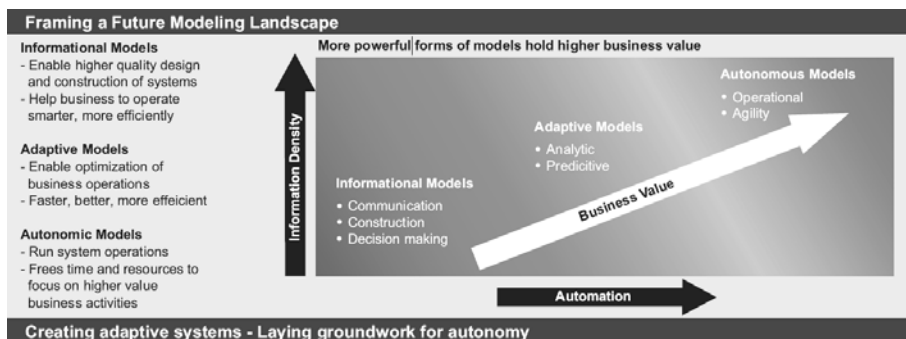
Framing a Future Modeling Landscape

Informational Models
- Enable higher quality design and construction of systems
- Help business to operate smarter, more efficiently

Adaptive Models
- Enable optimization of business operations
- Faster, better, more effeicient

Autonomic Models
- Run system operations
- Frees time and resources to focus on higher value business activities

Information Density

More powerful forms of models hold higher business value

Autonomous Models
• Operational
• Agility

Adaptive Models
• Analytic
• Predicitive

Informational Models
• Communication
• Construction
• Decision making

Business Value

Automation

Creating adaptive systems - Laying groundwork for autonomy